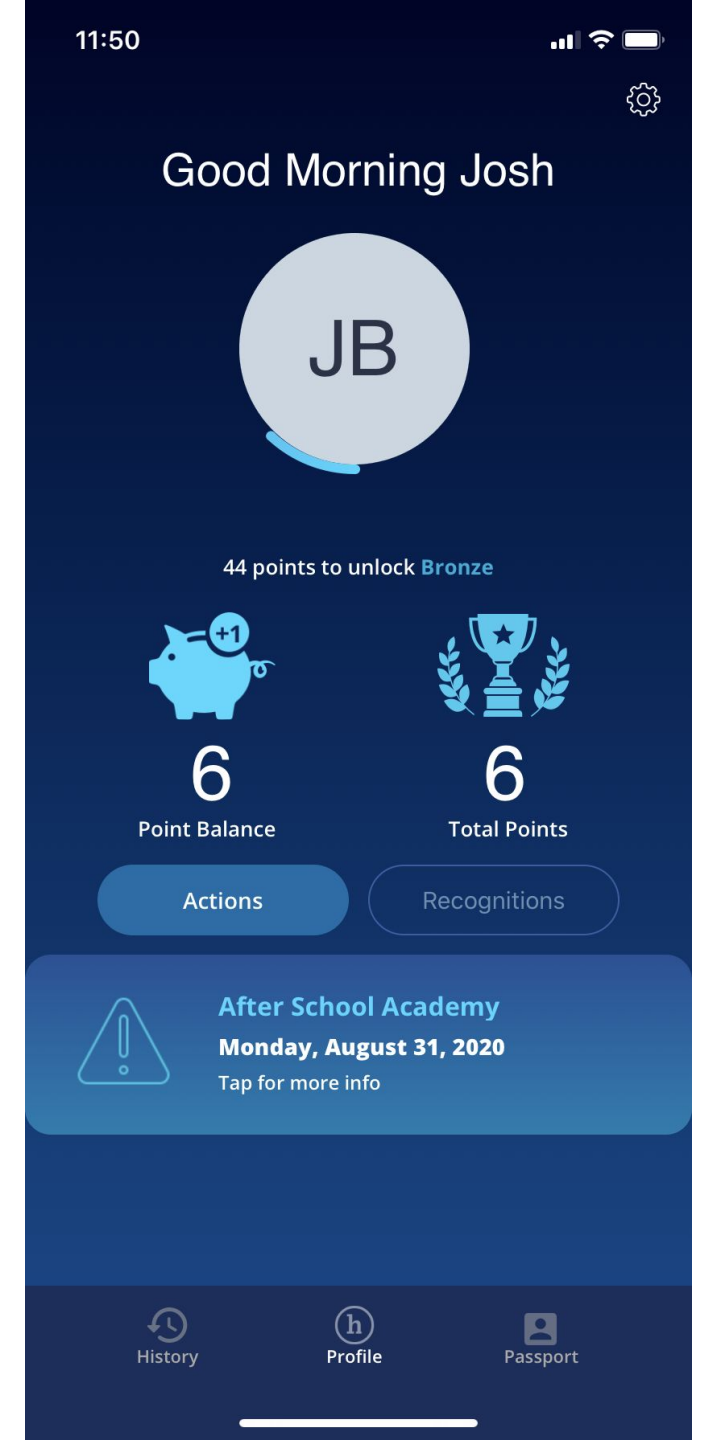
11:50

Good Morning Josh

JB

44 points to unlock Bronze

+1

6
Point Balance

6
Total Points

Actions

Recognitions

After School Academy
Monday, August 31, 2020
Tap for more info

History

h
Profile

Passport